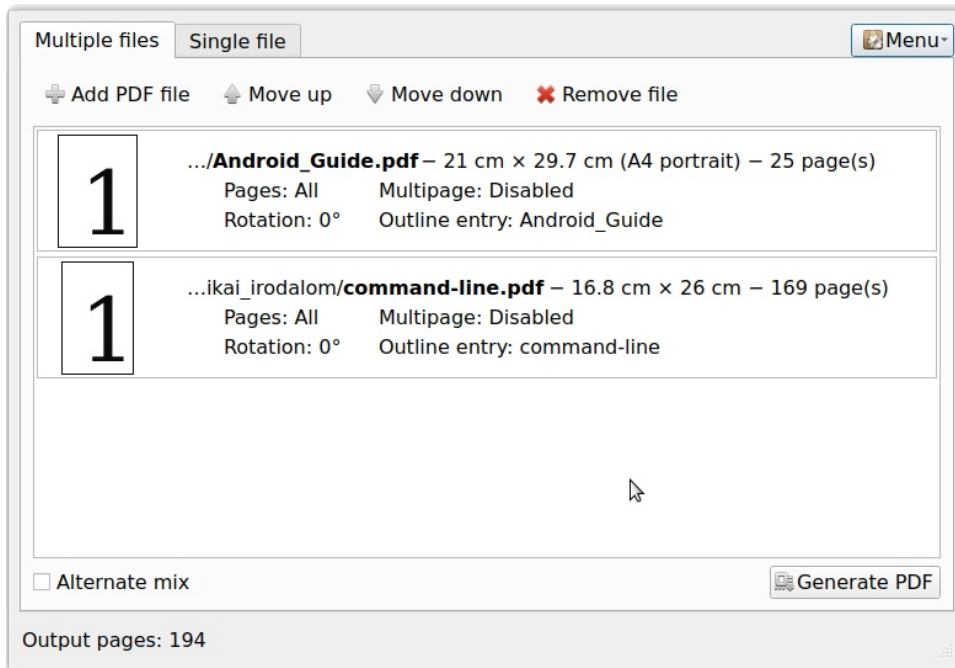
Multiple files | Single file | Menu

Add PDF file   Move up   Move down   Remove file

1
…/**Android_Guide.pdf** – 21 cm × 29.7 cm (A4 portrait) – 25 page(s)
Pages: All   Multipage: Disabled
Rotation: 0°   Outline entry: Android_Guide

1
…ikai_irodalom/**command-line.pdf** – 16.8 cm × 26 cm – 169 page(s)
Pages: All   Multipage: Disabled
Rotation: 0°   Outline entry: command-line

Alternate mix

Generate PDF

Output pages: 194